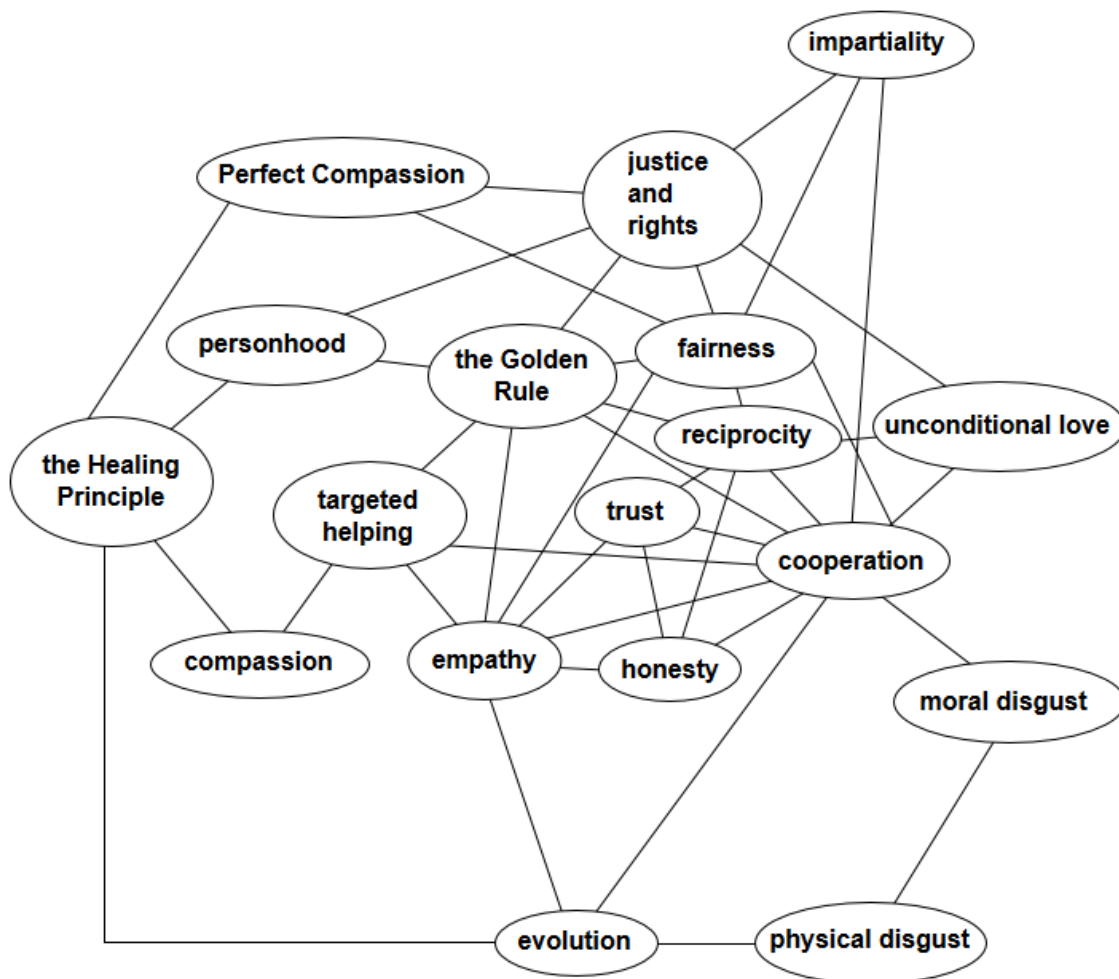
impartiality

Perfect Compassion

justice and rights

personhood

the Golden Rule

fairness

reciprocity

unconditional love

the Healing Principle

targeted helping

trust

cooperation

compassion

empathy

honesty

moral disgust

evolution

physical disgust